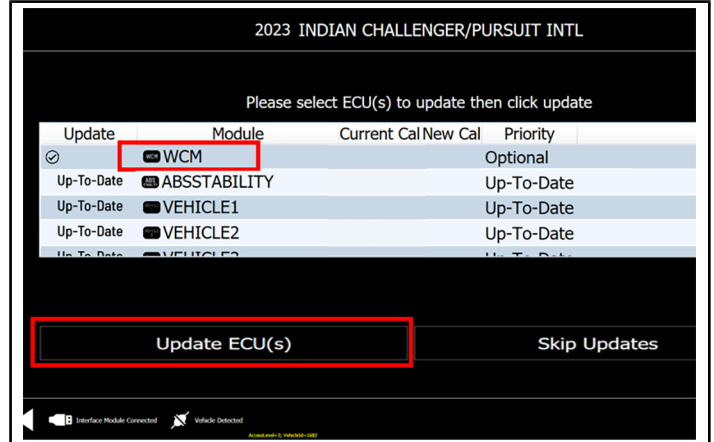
2023 INDIAN CHALLENGER/PURSUIT INTL

Please select ECU(s) to update then click update

| Update | Module | Current Cal | New Cal | Priority |
|---|---|---|---|---|
| ⊘ | WCM WCM | | | Optional |
| Up-To-Date | ABS ABSSTABILITY | | | Up-To-Date |
| Up-To-Date | VEHICLE1 | | | Up-To-Date |
| Up-To-Date | VEHICLE2 | | | Up-To-Date |
| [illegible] | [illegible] | | | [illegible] |

Update ECU(s)

Skip Updates

Interface Module Connected

Vehicle Detected

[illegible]